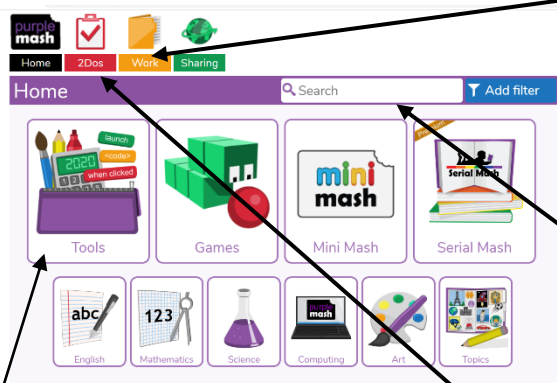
purple mash

Home 2Dos Work Sharing

Home

Search

Add filter

launch
2020
<code>
when clicked

Tools

Games

mini mash

Mini Mash

Serial Mash

Serial Mash

abc

English

123

Mathematics

Science

purple mash

Computing

Art

Topics